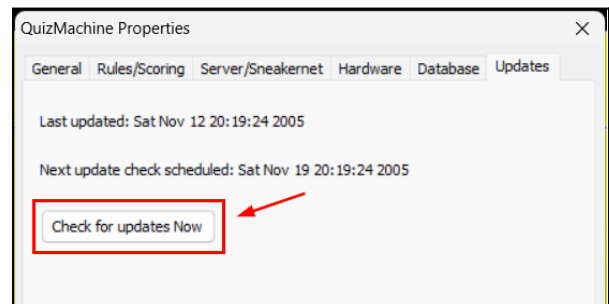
QuizMachine Properties

×

General | Rules/Scoring | Server/Sneakernet | Hardware | Database | Updates

Last updated: Sat Nov 12 20:19:24 2005

Next update check scheduled: Sat Nov 19 20:19:24 2005

Check for updates Now